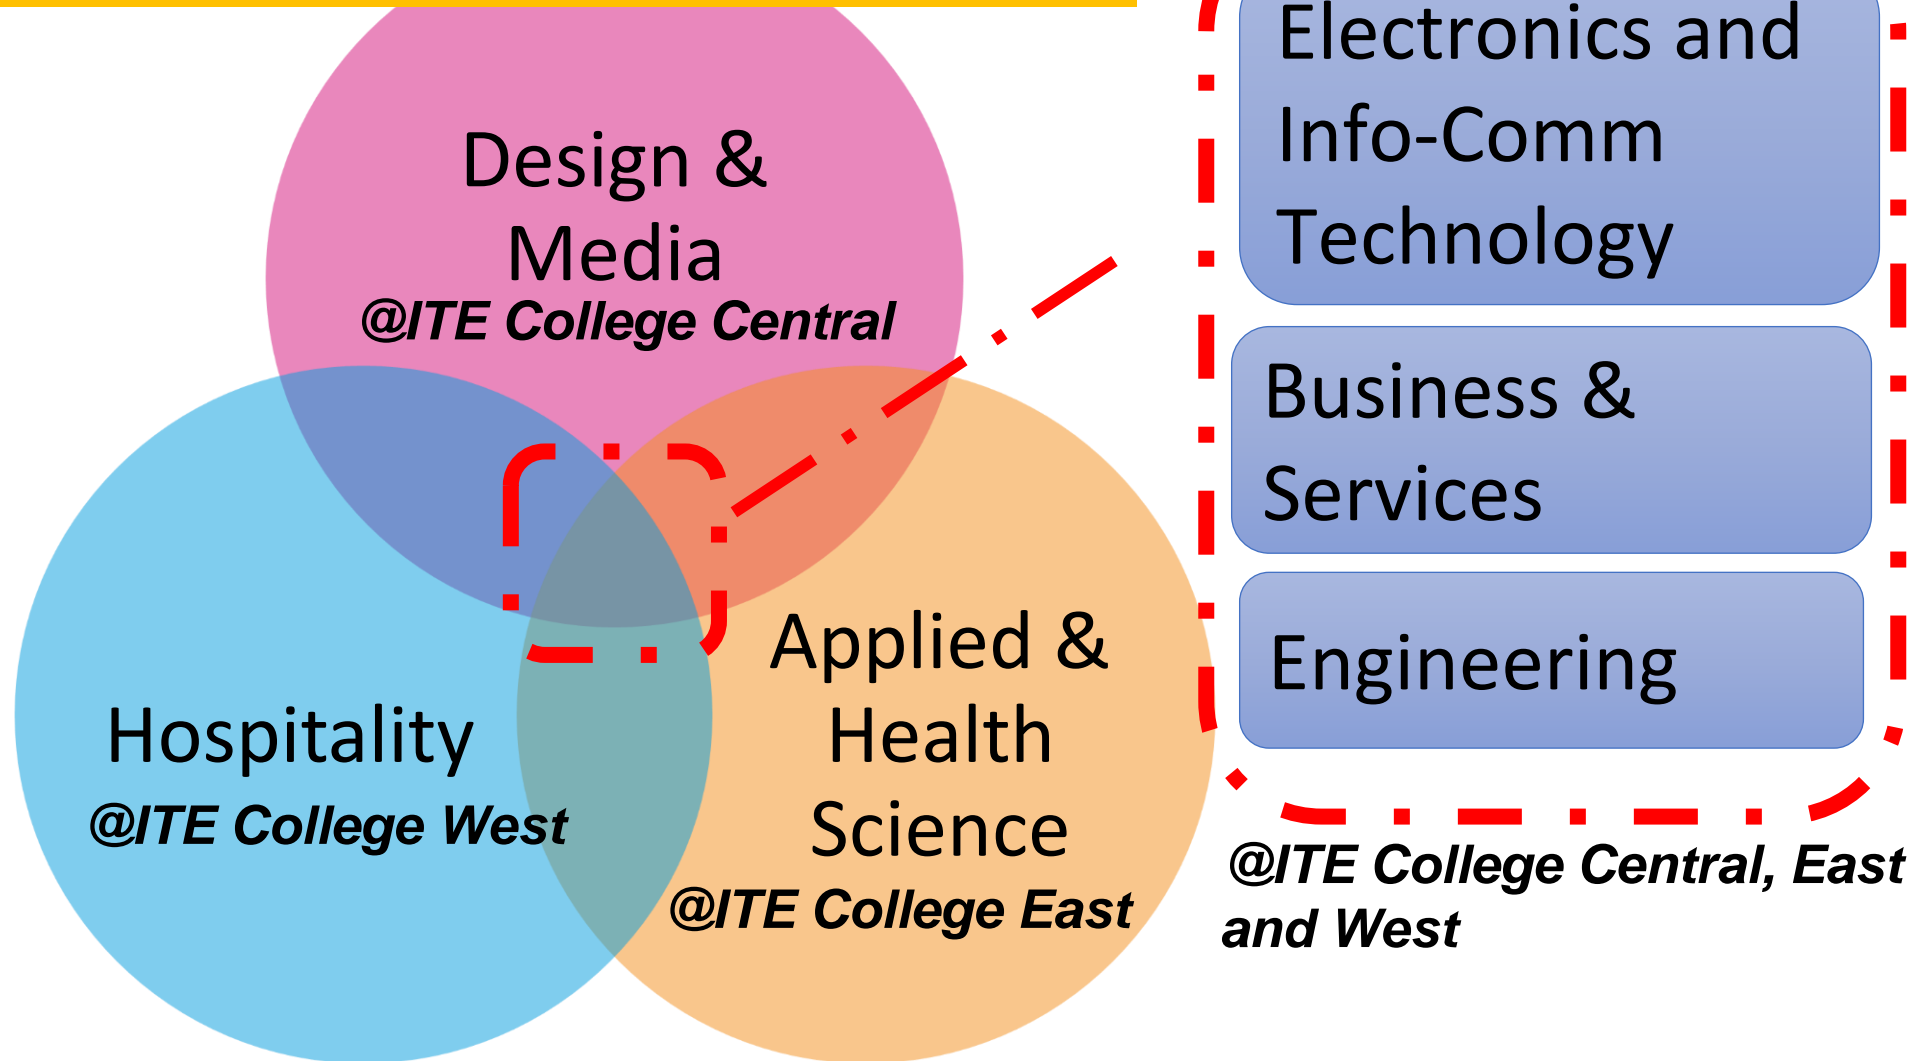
Design & Media
@ITE College Central

Hospitality
@ITE College West

Applied & Health Science
@ITE College East

Electronics and Info-Comm Technology

Business & Services

Engineering

@ITE College Central, East and West